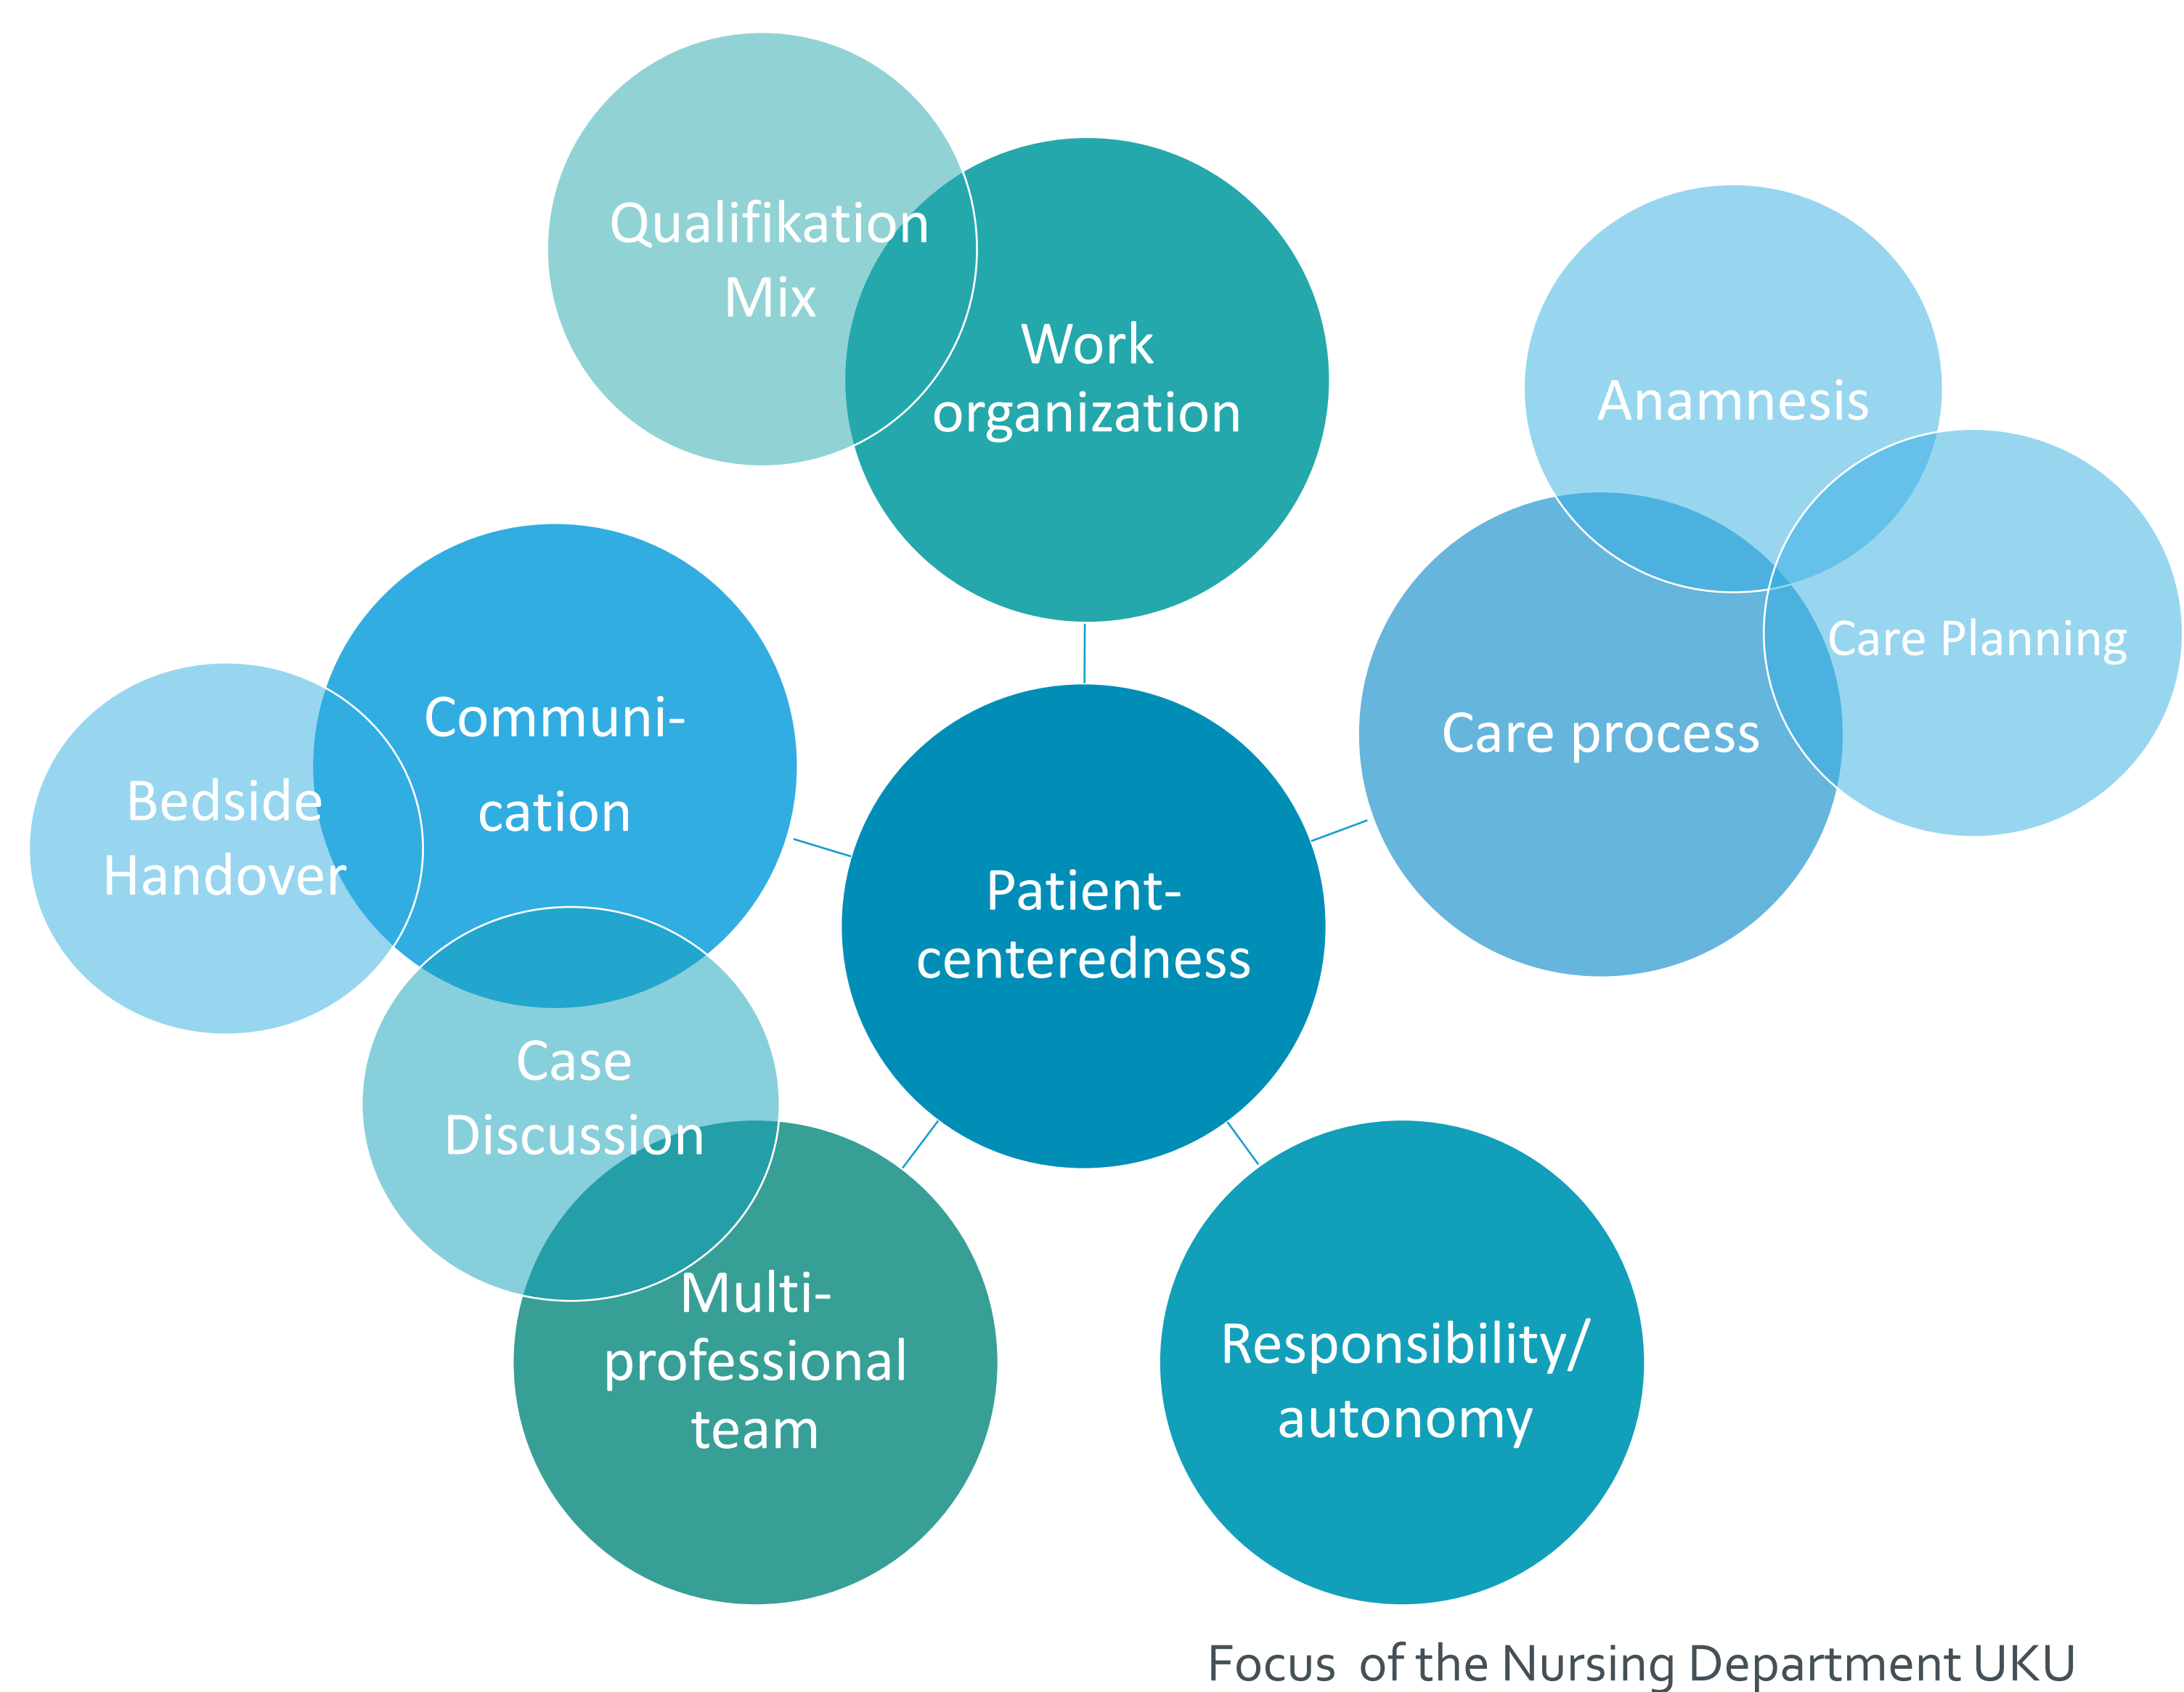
Qualifikation Mix

Work organization

Anamnesis

Care Planning

Care process

Communication

Bedside Handover

Patient-centeredness

Case Discussion

Multi-professional team

Responsibility/ autonomy

Focus of the Nursing Department UKU